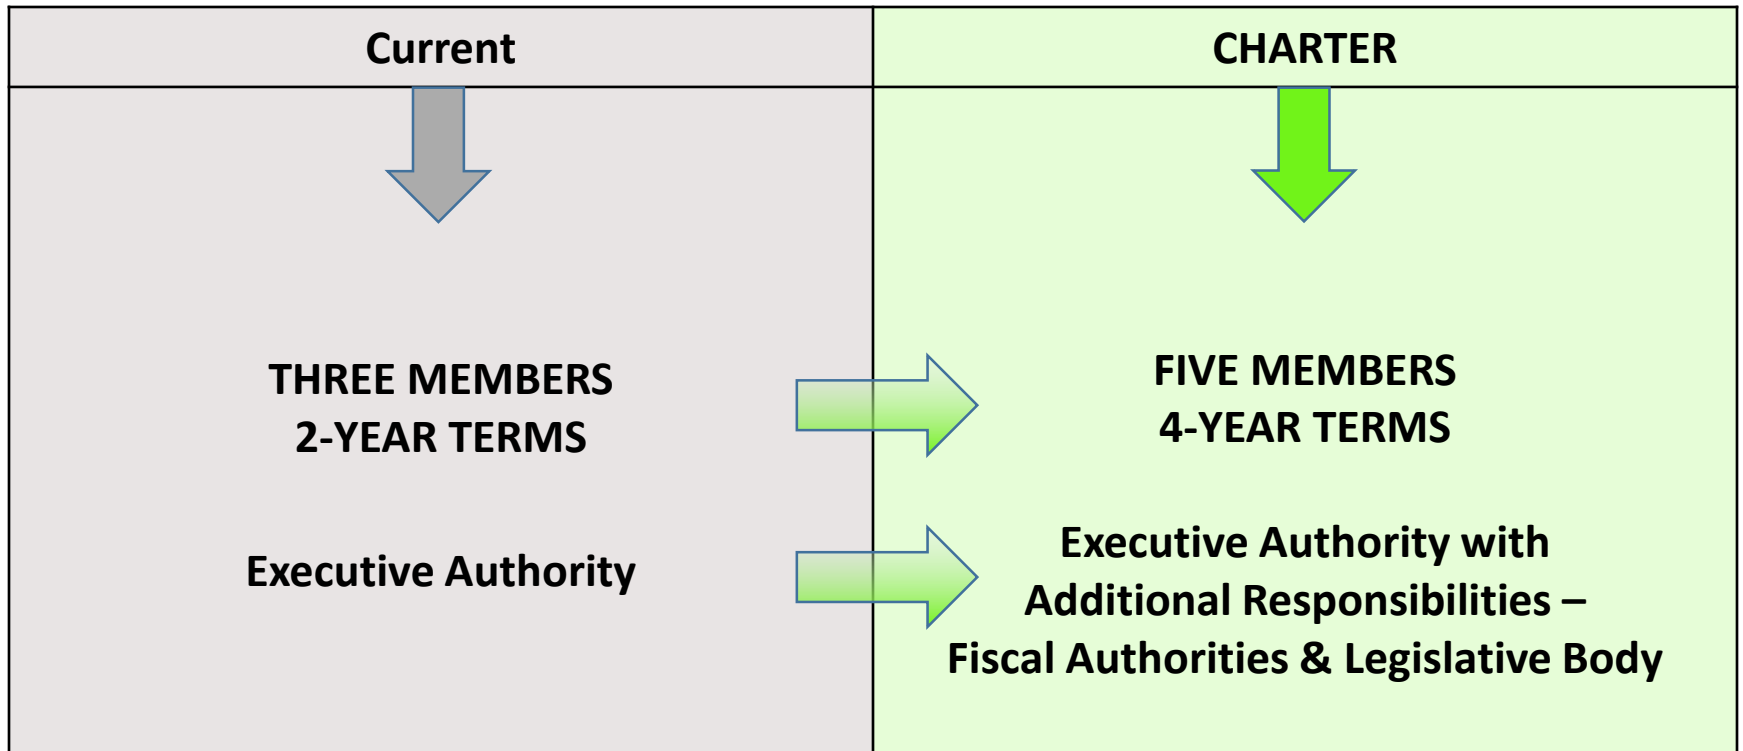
| Current | CHARTER |
|---|---|
| THREE MEMBERS<br>2-YEAR TERMS | FIVE MEMBERS<br>4-YEAR TERMS |
| Executive Authority | Executive Authority with Additional Responsibilities – Fiscal Authorities & Legislative Body |